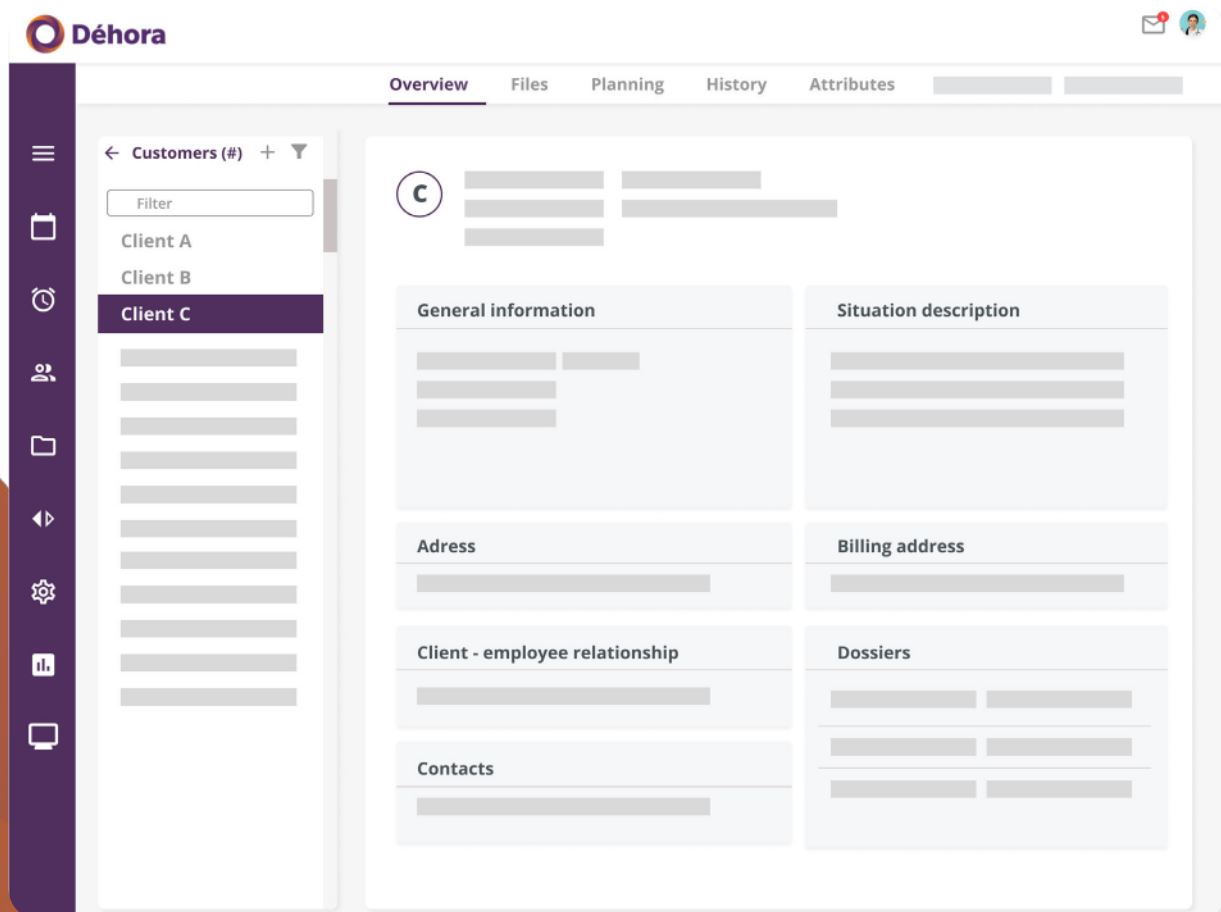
Déhora

Overview Files Planning History Attributes

← Customers (#) +

Filter

Client A

Client B

Client C

C

General information

Situation description

Adress

Billing address

Client - employee relationship

Dossiers

Contacts